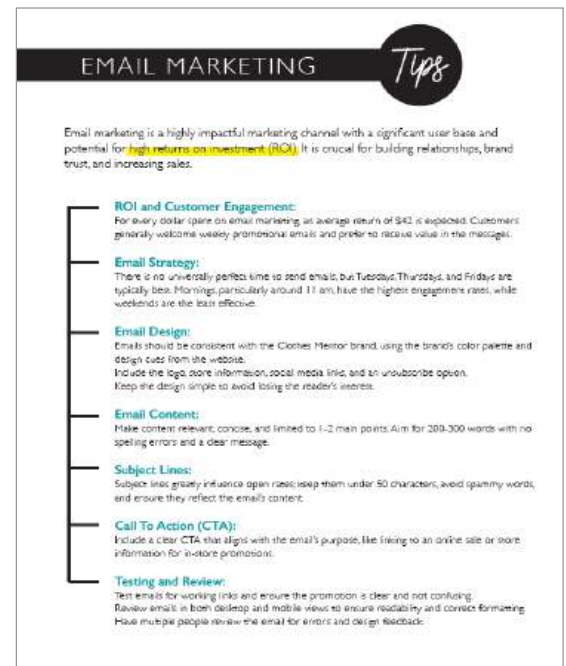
EMAIL MARKETING Tips

Email marketing is a highly impactful marketing channel with a significant user base and potential for high returns on investment (ROI). It is crucial for building relationships, brand trust, and increasing sales.

ROI and Customer Engagement:
For every dollar spent on email marketing, an average return of $42 is expected. Customers generally welcome weekly promotional emails and prefer to receive value in the messages.

Email Strategy:
There is no universally perfect time to send emails, but Tuesdays, Thursdays, and Fridays are typically best. Mornings, particularly around 11 am, have the highest engagement rates, while weekends are the least effective.

Email Design:
Emails should be consistent with the Clothes Mentor brand, using the brand's color palette and design cues from the website.
Include the logo, store information, social media links, and an unsubscribe option.
Keep the design simple to avoid losing the reader's interest.

Email Content:
Make content relevant, concise, and limited to 1-2 main points. Aim for 200-300 words with no spelling errors and a clear message.

Subject Lines:
Subject lines greatly influence open rates; keep them under 50 characters, avoid spammy words, and ensure they reflect the email's content.

Call To Action (CTA):
Include a clear CTA that aligns with the email's purpose, like linking to an online sale or store information for in-store promotions.

Testing and Review:
Test emails for working links and ensure the promotion is clear and not confusing.
Review emails in both desktop and mobile views to ensure readability and correct formatting.
Have multiple people review the email for errors and design feedback.